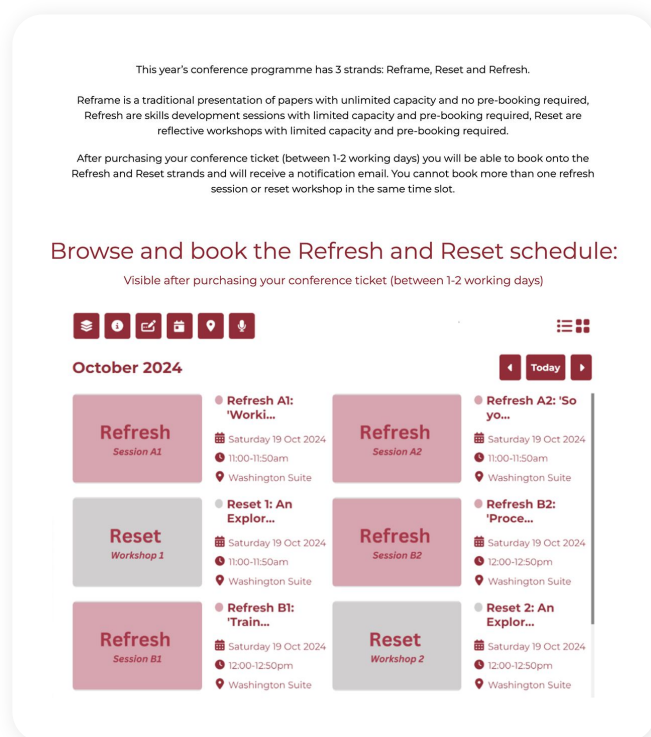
This year's conference programme has 3 strands: Reframe, Reset and Refresh.

Reframe is a traditional presentation of papers with unlimited capacity and no pre-booking required, Refresh are skills development sessions with limited capacity and pre-booking required, Reset are reflective workshops with limited capacity and pre-booking required.

After purchasing your conference ticket (between 1-2 working days) you will be able to book onto the Refresh and Reset strands and will receive a notification email. You cannot book more than one refresh session or reset workshop in the same time slot.

Browse and book the Refresh and Reset schedule:

Visible after purchasing your conference ticket (between 1-2 working days)

October 2024

Today

Refresh
Session A1

Refresh A1: 'Worki...
Saturday 19 Oct 2024
11:00-11:50am
Washington Suite

Refresh
Session A2

Refresh A2: 'So yo...
Saturday 19 Oct 2024
11:00-11:50am
Washington Suite

Reset
Workshop 1

Reset 1: An Explor...
Saturday 19 Oct 2024
11:00-11:50am
Washington Suite

Refresh
Session B2

Refresh B2: 'Proce...
Saturday 19 Oct 2024
12:00-12:50pm
Washington Suite

Refresh
Session B1

Refresh B1: 'Train...
Saturday 19 Oct 2024
12:00-12:50pm
Washington Suite

Reset
Workshop 2

Reset 2: An Explor...
Saturday 19 Oct 2024
12:00-12:50pm
Washington Suite